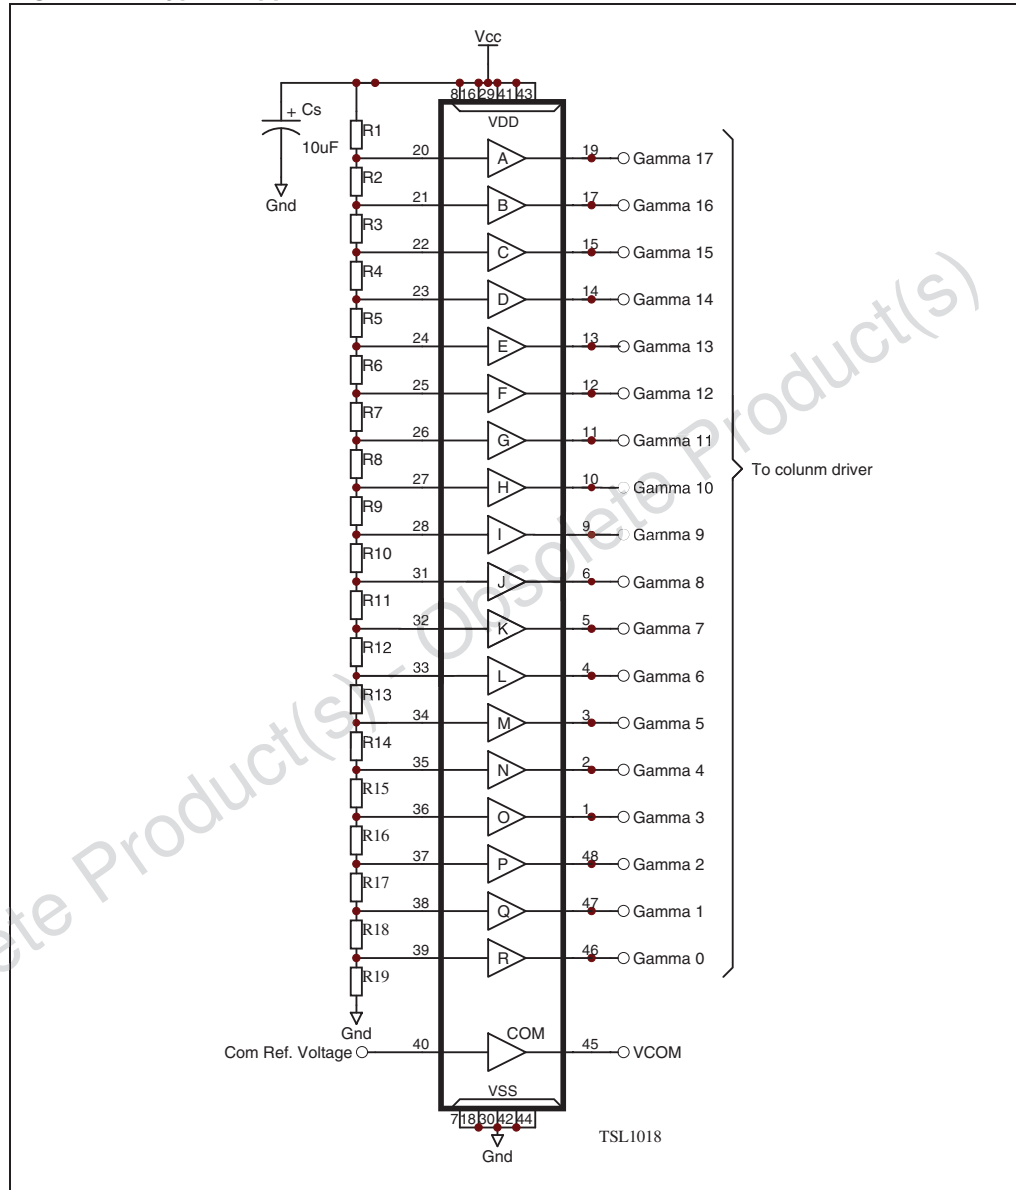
Vcc
8 16 29 41 43
VDD
+ Cs
10uF
Gnd
R1
20
A
19
Gamma 17
R2
21
B
17
Gamma 16
R3
22
C
15
Gamma 15
R4
23
D
14
Gamma 14
R5
24
E
13
Gamma 13
R6
25
F
12
Gamma 12
R7
26
G
11
Gamma 11
R8
27
H
10
Gamma 10
To colunm driver
R9
28
I
9
Gamma 9
R10
31
J
6
Gamma 8
R11
32
K
5
Gamma 7
R12
33
L
4
Gamma 6
R13
34
M
3
Gamma 5
R14
35
N
2
Gamma 4
R15
36
O
1
Gamma 3
R16
37
P
48
Gamma 2
R17
38
Q
47
Gamma 1
R18
39
R
46
Gamma 0
R19
Gnd
Com Ref. Voltage
40
COM
45
VCOM
VSS
7 18 30 42 44
Gnd
TSL1018
Obsolete Product(s) - Obsolete Product(s)